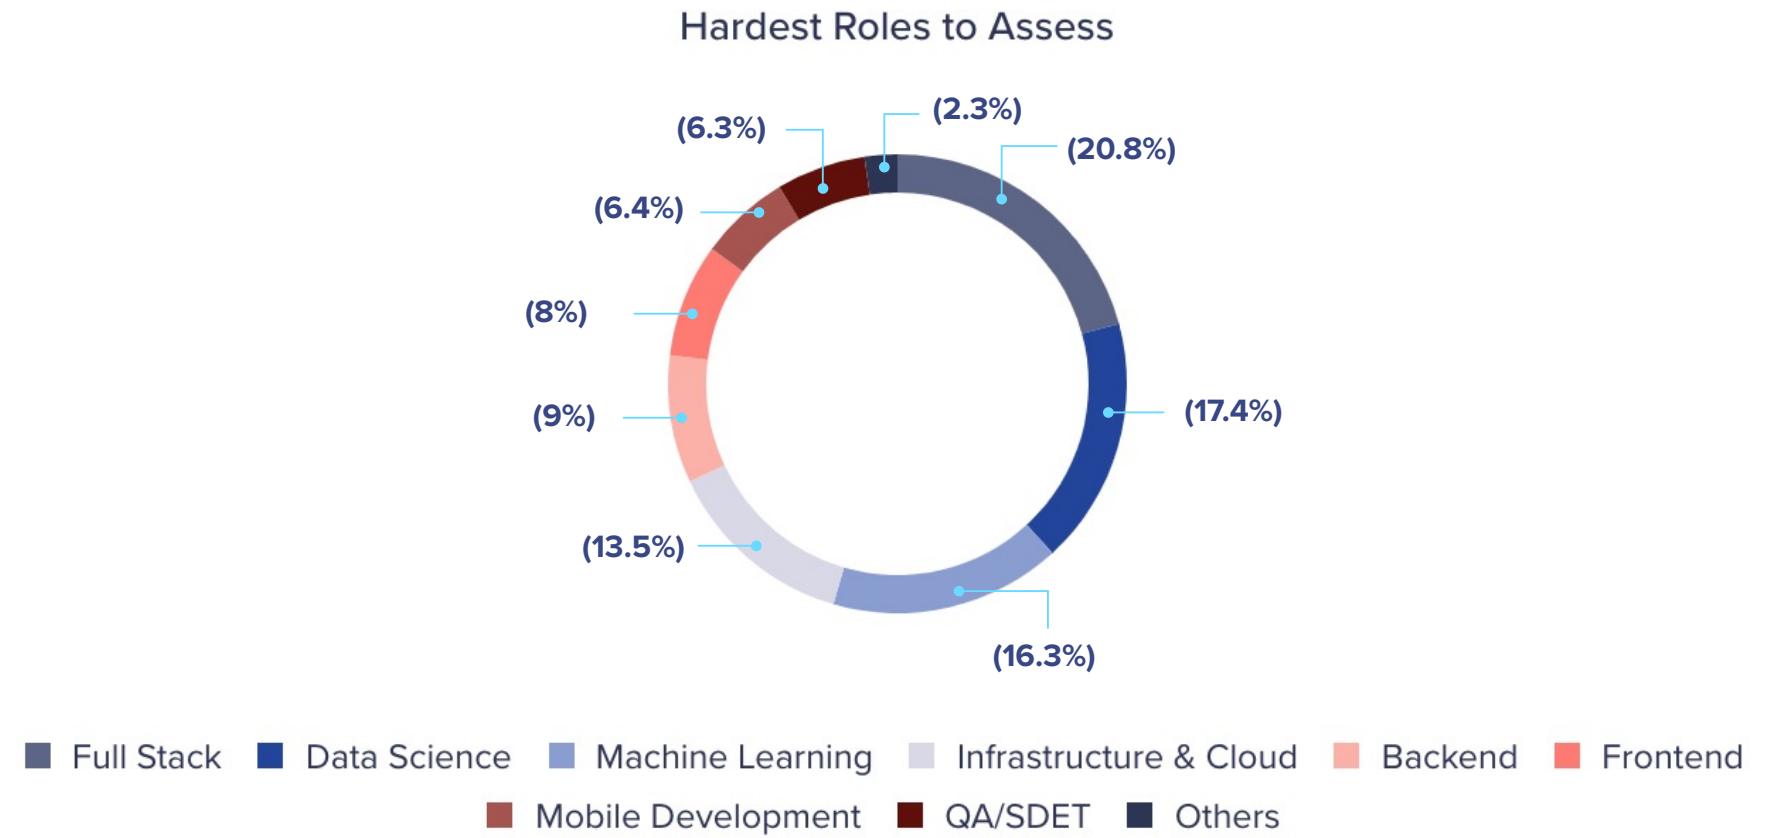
Hardest Roles to Assess

(6.3%)
(2.3%)
(20.8%)
(6.4%)
(8%)
(9%)
(17.4%)
(13.5%)
(16.3%)

Full Stack
Data Science
Machine Learning
Infrastructure & Cloud
Backend
Frontend
Mobile Development
QA/SDET
Others